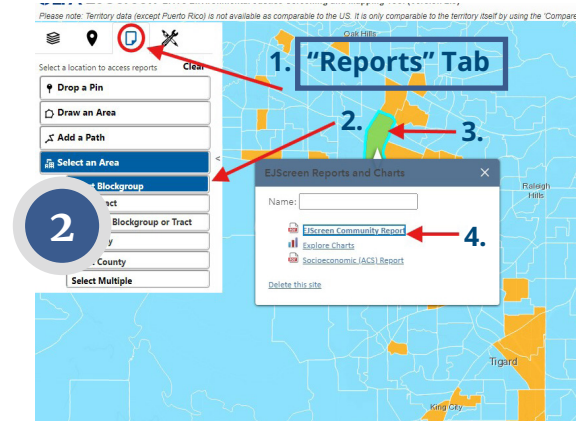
Please note: Territory data (except Puerto Rico) is not available as comparable to the US. It is only comparable to the territory itself by using the 'Compare

Select a location to access reports
Clear
Drop a Pin
Draw an Area
Add a Path
Select an Area
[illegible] Blockgroup
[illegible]act
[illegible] Blockgroup or Tract
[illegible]y
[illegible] County
Select Multiple

2

1. "Reports" Tab
2.
3.
4.

Oak Hills
Raleigh Hills
Tigard
King City

EJScreen Reports and Charts
Name:
EJScreen Community Report
Explore Charts
Socioeconomic (ACS) Report
Delete this site